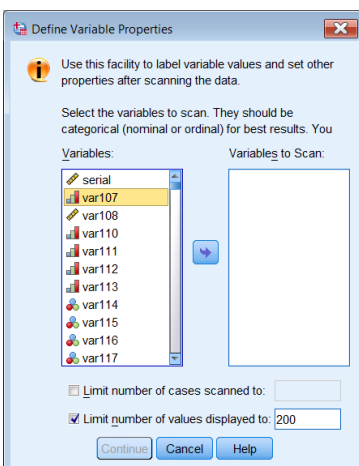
Define Variable Properties

Use this facility to label variable values and set other properties after scanning the data.

Select the variables to scan. They should be categorical (nominal or ordinal) for best results. You

Variables:

serial
var107
var108
var110
var111
var112
var113
var114
var115
var116
var117

Variables to Scan:

Limit number of cases scanned to:

Limit number of values displayed to: 200

Continue Cancel Help